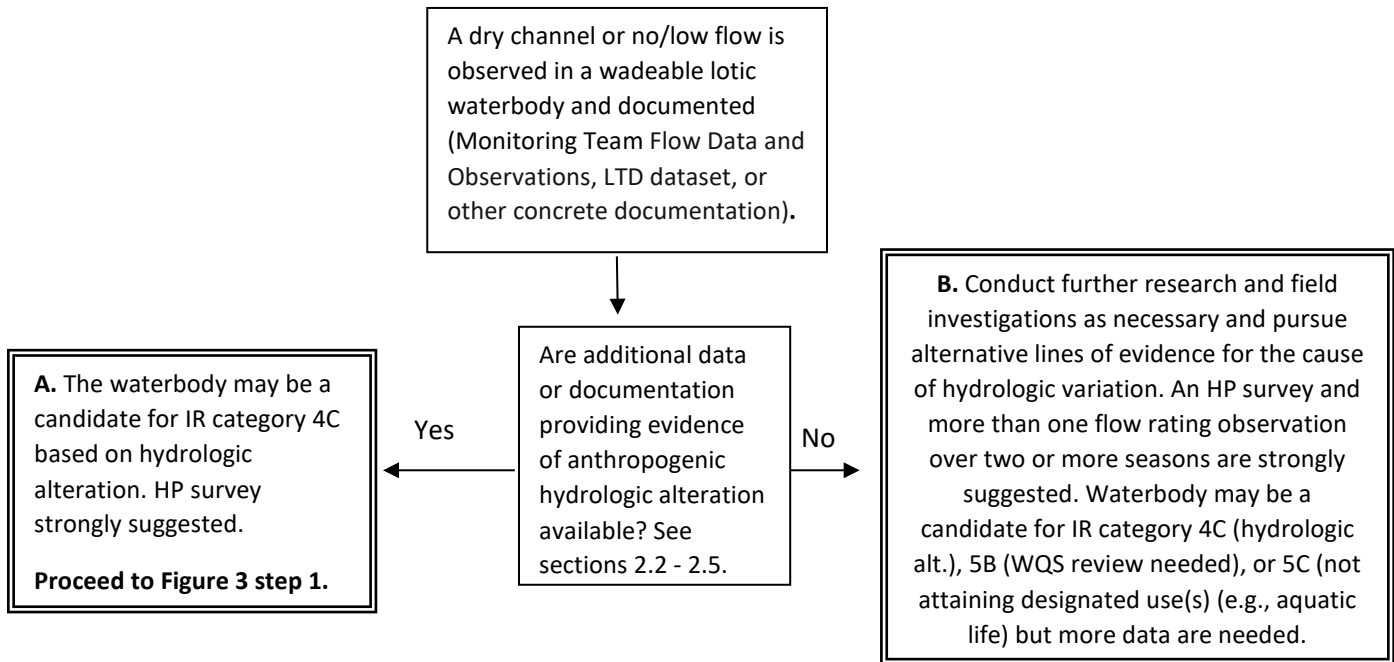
A dry channel or no/low flow is observed in a wadeable lotic waterbody and documented (Monitoring Team Flow Data and Observations, LTD dataset, or other concrete documentation).

Are additional data or documentation providing evidence of anthropogenic hydrologic alteration available? See sections 2.2 - 2.5.

Yes

**A.** The waterbody may be a candidate for IR category 4C based on hydrologic alteration. HP survey strongly suggested.

**Proceed to Figure 3 step 1.**

No

**B.** Conduct further research and field investigations as necessary and pursue alternative lines of evidence for the cause of hydrologic variation. An HP survey and more than one flow rating observation over two or more seasons are strongly suggested. Waterbody may be a candidate for IR category 4C (hydrologic alt.), 5B (WQS review needed), or 5C (not attaining designated use(s) (e.g., aquatic life) but more data are needed.